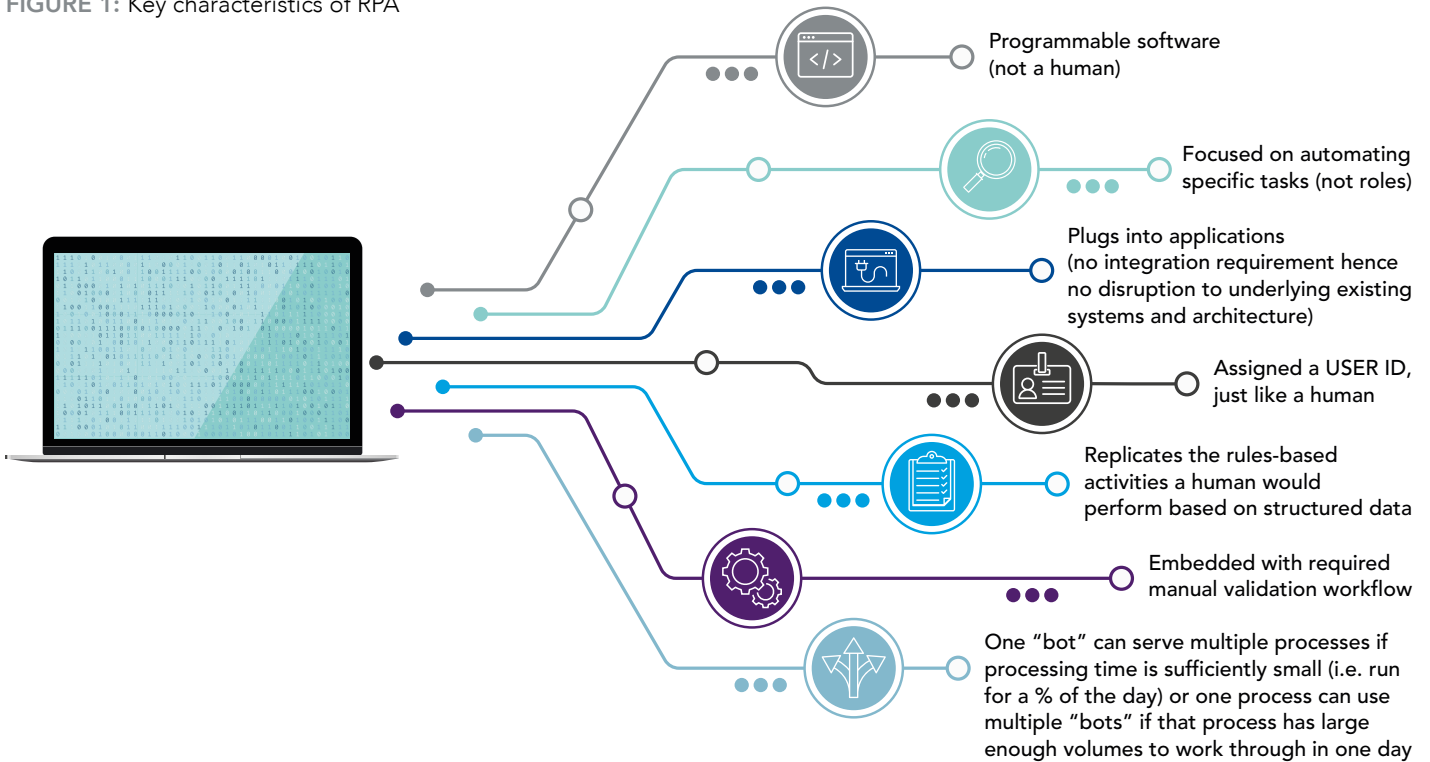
FIGURE 1: Key characteristics of RPA

Programmable software (not a human)

Focused on automating specific tasks (not roles)

Plugs into applications (no integration requirement hence no disruption to underlying existing systems and architecture)

Assigned a USER ID, just like a human

Replicates the rules-based activities a human would perform based on structured data

Embedded with required manual validation workflow

One "bot" can serve multiple processes if processing time is sufficiently small (i.e. run for a % of the day) or one process can use multiple "bots" if that process has large enough volumes to work through in one day